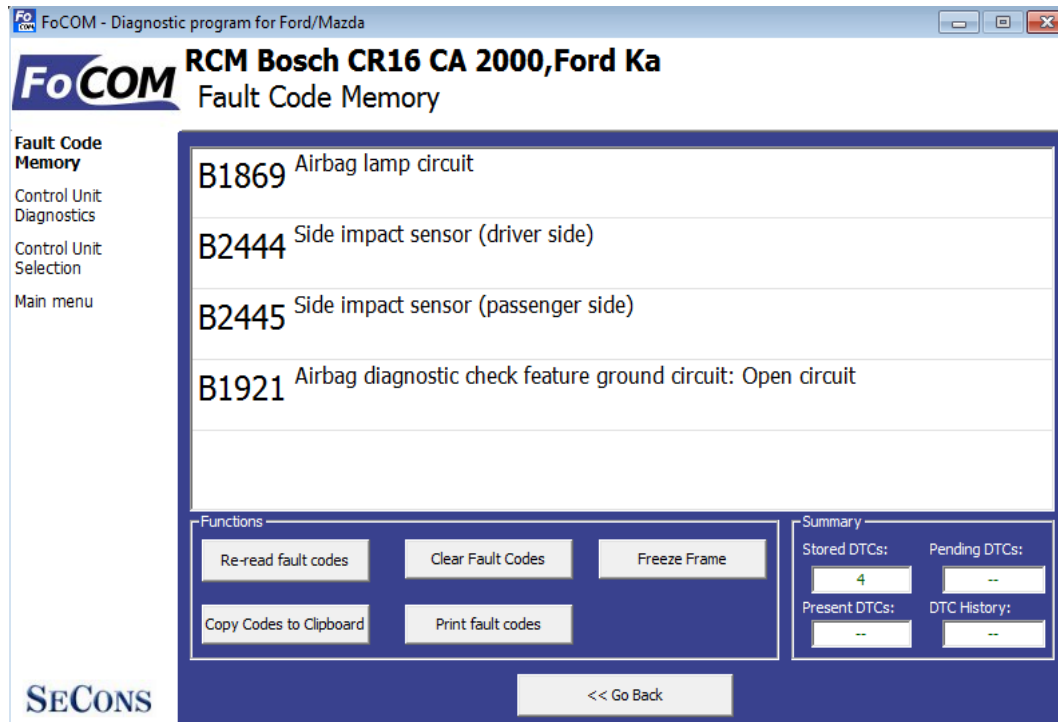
FoCOM - Diagnostic program for Ford/Mazda

FoCOM

RCM Bosch CR16 CA 2000,Ford Ka
Fault Code Memory

Fault Code Memory
Control Unit Diagnostics
Control Unit Selection
Main menu

B1869 Airbag lamp circuit
B2444 Side impact sensor (driver side)
B2445 Side impact sensor (passenger side)
B1921 Airbag diagnostic check feature ground circuit: Open circuit

Functions
Re-read fault codes
Clear Fault Codes
Freeze Frame
Copy Codes to Clipboard
Print fault codes

Summary
Stored DTCs:
4
Pending DTCs:
--
Present DTCs:
--
DTC History:
--

<< Go Back

SECONS